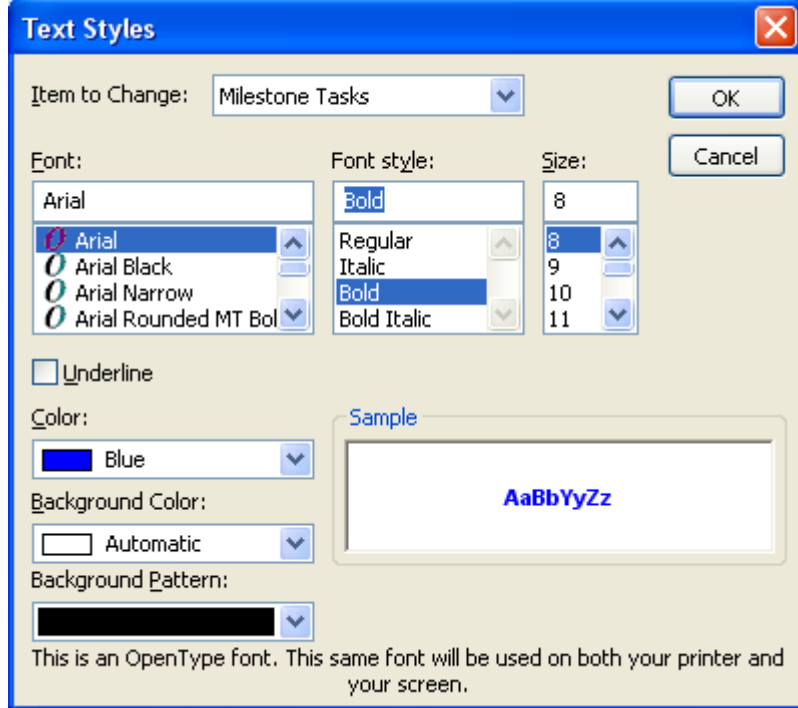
Text Styles

Item to Change: Milestone Tasks

OK

Cancel

Font:
Arial
Arial
Arial Black
Arial Narrow
Arial Rounded MT Bol

Font style:
Bold
Regular
Italic
Bold
Bold Italic

Size:
8
8
9
10
11

Underline

Color:
Blue

Background Color:
Automatic

Background Pattern:

Sample
AaBbYyZz

This is an OpenType font. This same font will be used on both your printer and your screen.